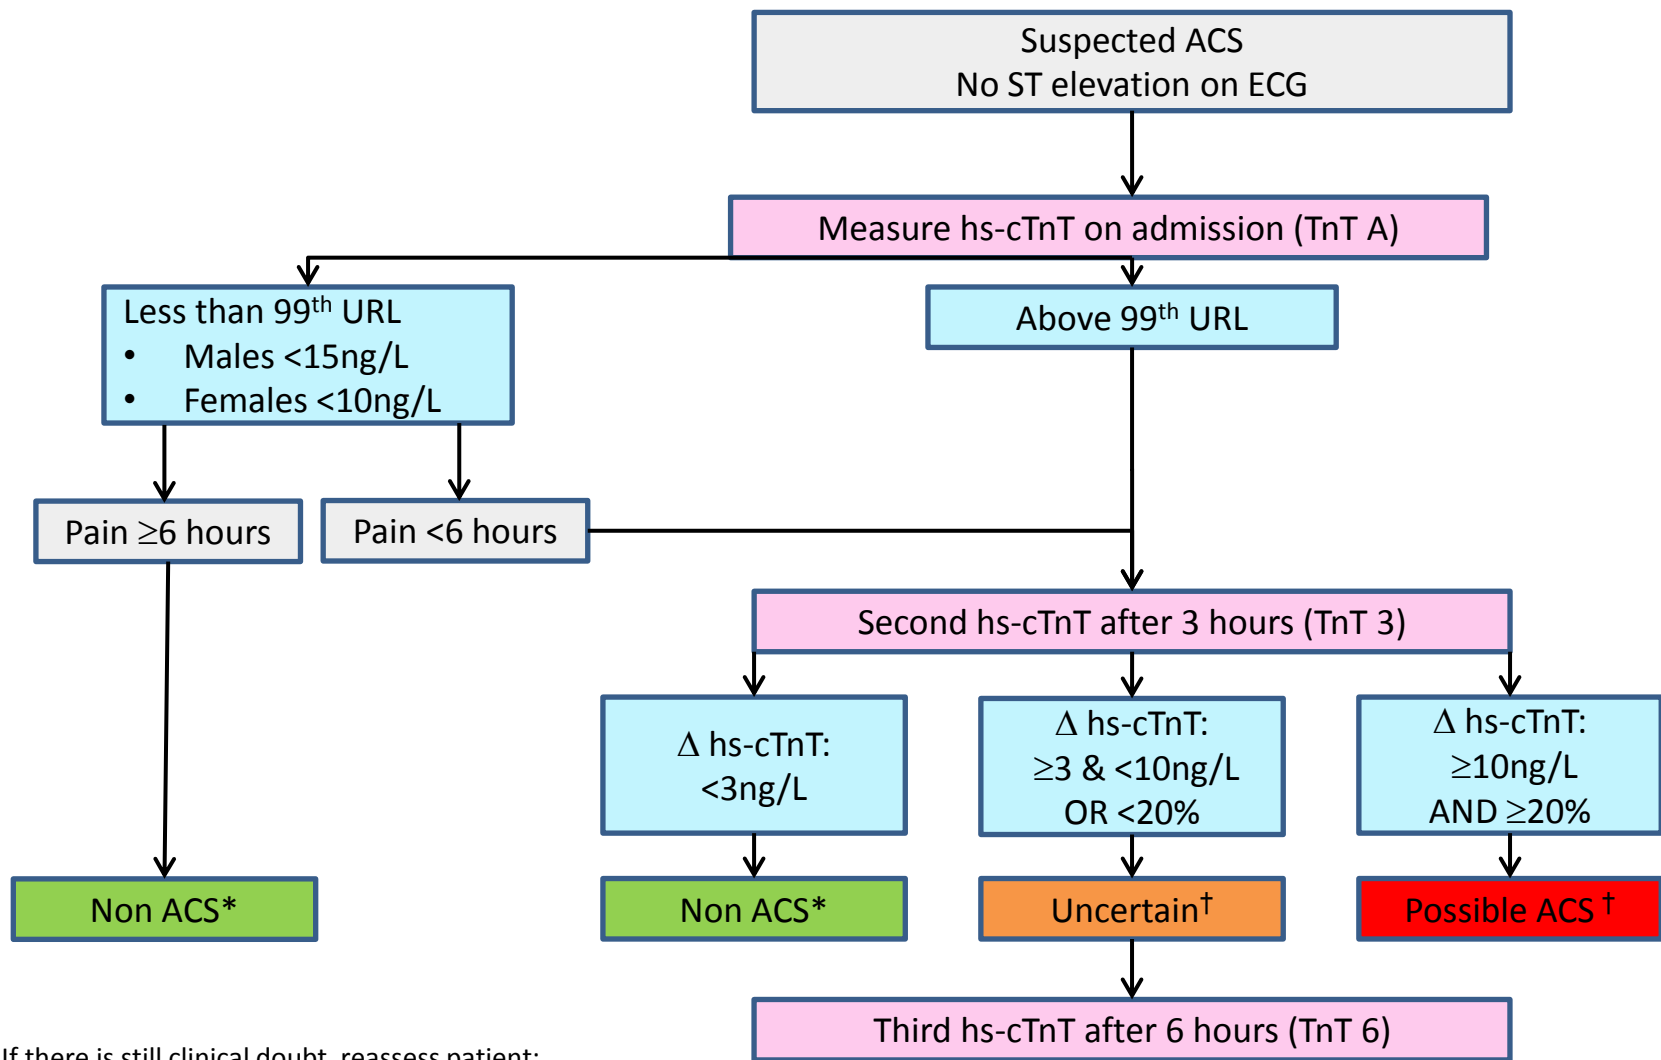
Suspected ACS
No ST elevation on ECG

Measure hs-cTnT on admission (TnT A)

Less than 99$^{th}$ URL
• Males <15ng/L
• Females <10ng/L

Above 99$^{th}$ URL

Pain ≥6 hours

Pain <6 hours

Second hs-cTnT after 3 hours (TnT 3)

Δ hs-cTnT:
<3ng/L

Δ hs-cTnT:
≥3 & <10ng/L
OR <20%

Δ hs-cTnT:
≥10ng/L
AND ≥20%

Non ACS*

Non ACS*

Uncertain$^{†}$

Possible ACS $^{†}$

Third hs-cTnT after 6 hours (TnT 6)

If there is still clinical doubt, reassess patient: